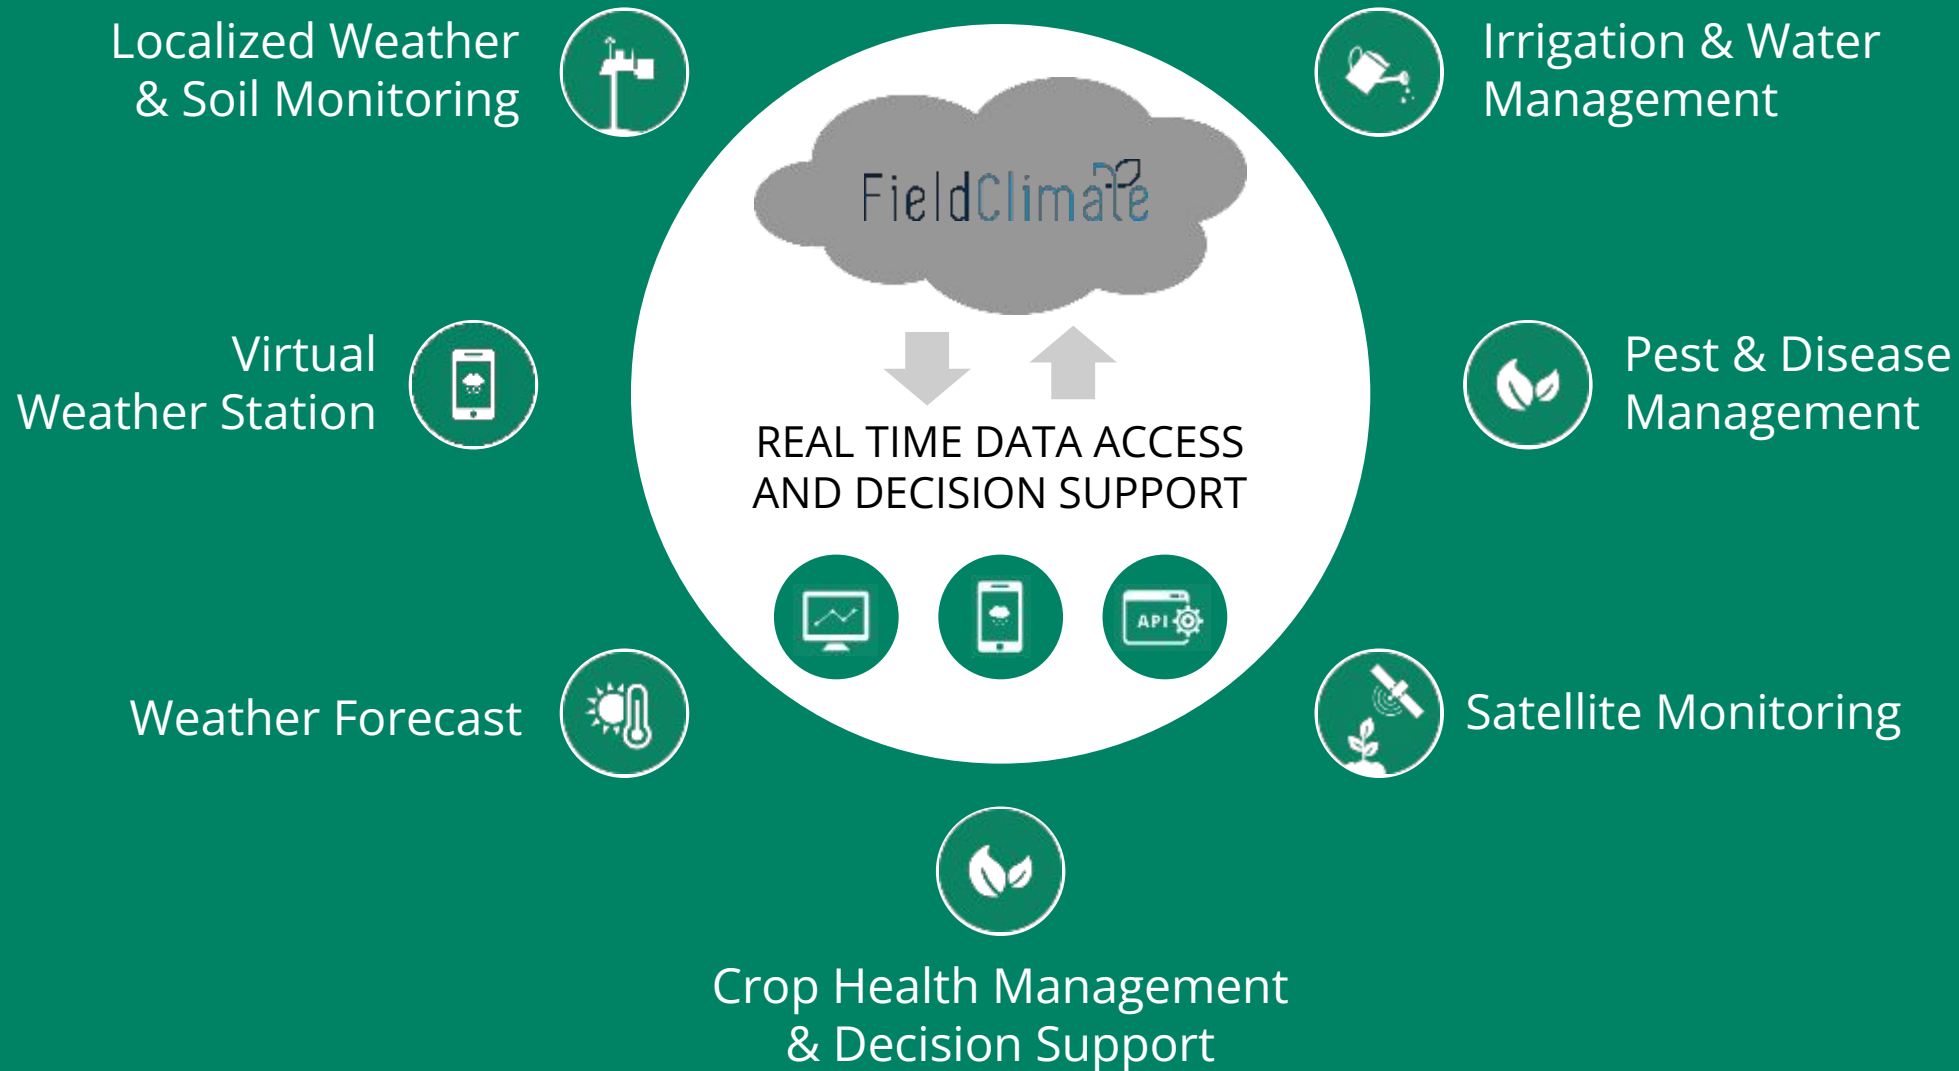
Localized Weather & Soil Monitoring

Irrigation & Water Management

FieldClimate

Virtual Weather Station

Pest & Disease Management

REAL TIME DATA ACCESS AND DECISION SUPPORT

API

Weather Forecast

Satellite Monitoring

Crop Health Management & Decision Support